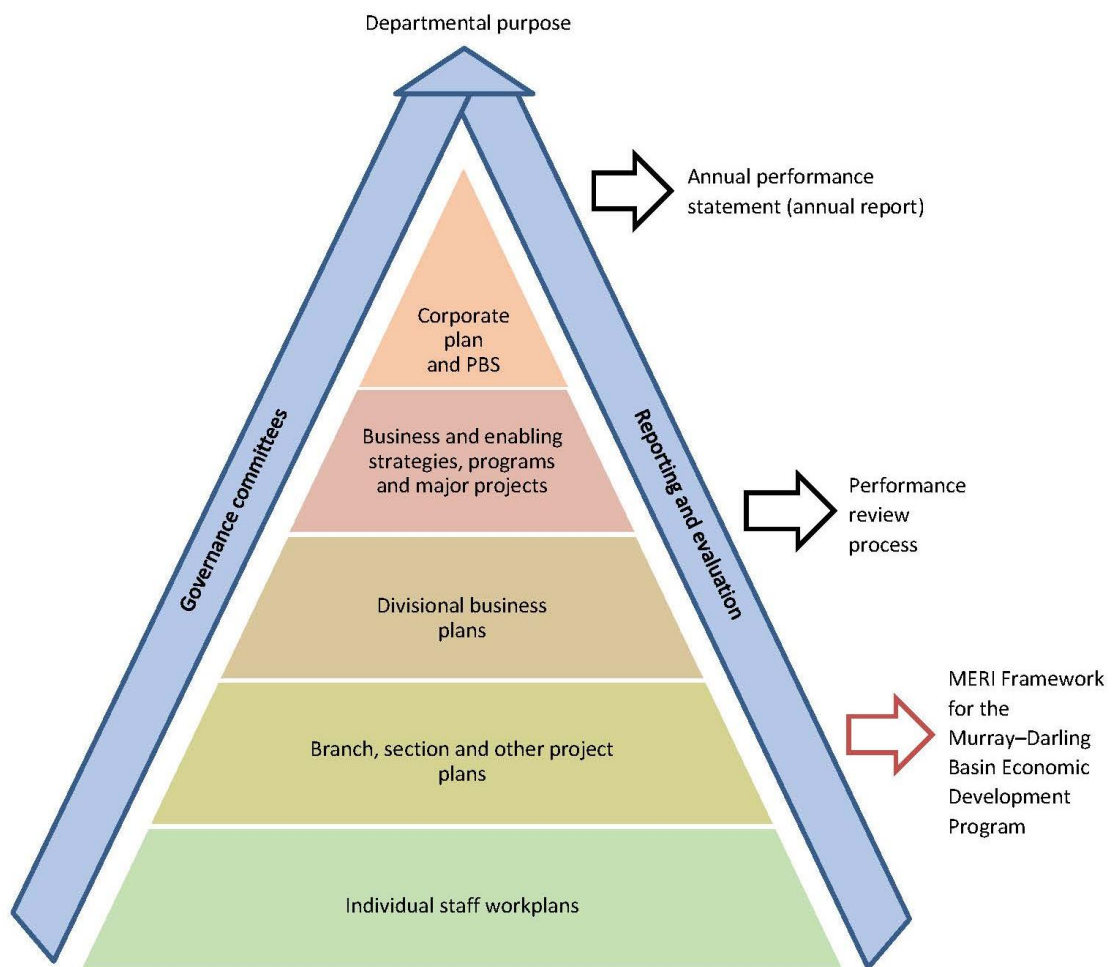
Departmental purpose

Annual performance statement (annual report)

Corporate plan and PBS

Business and enabling strategies, programs and major projects

Governance committees

Reporting and evaluation

Performance review process

Divisional business plans

MERI Framework for the Murray–Darling Basin Economic Development Program

Branch, section and other project plans

Individual staff workplans